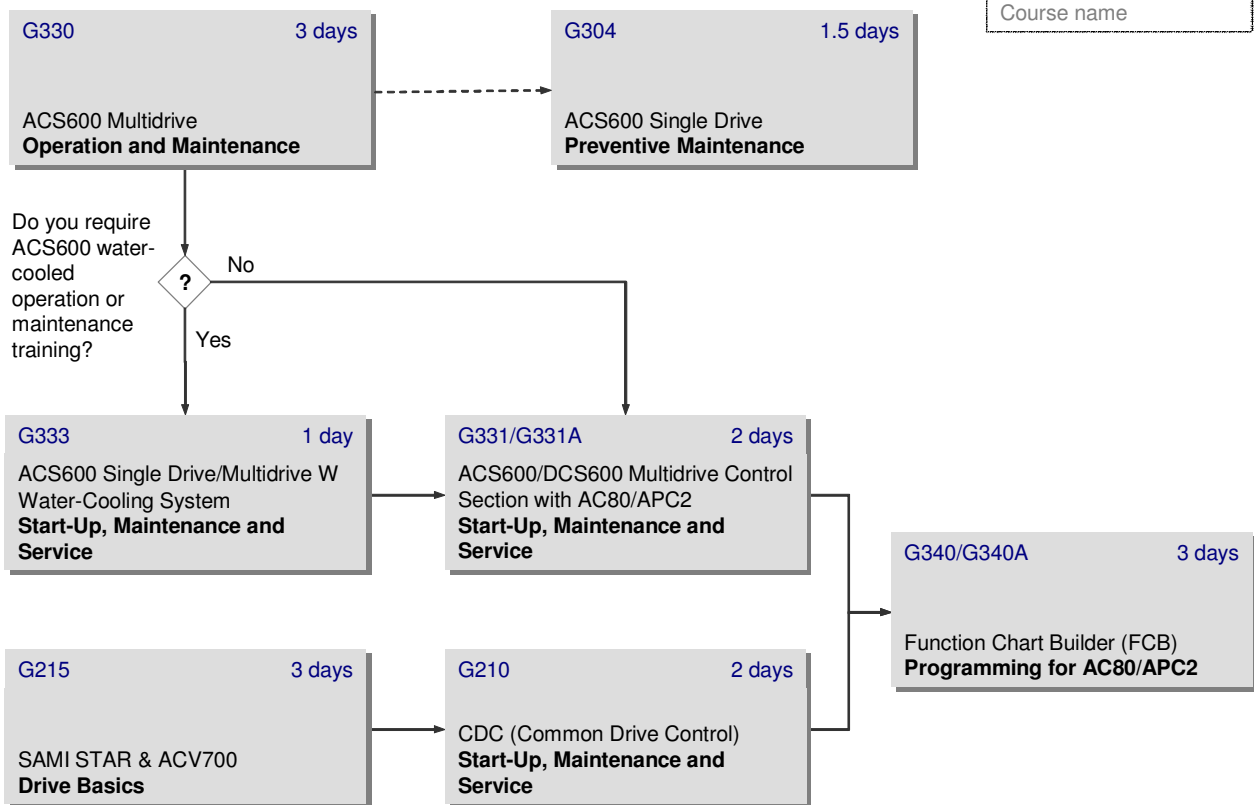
Course name

G330 3 days

ACS600 Multidrive
**Operation and Maintenance**

G304 1.5 days

ACS600 Single Drive
**Preventive Maintenance**

Do you require ACS600 water-cooled operation or maintenance training?

?

No

Yes

G333 1 day

ACS600 Single Drive/Multidrive W Water-Cooling System
**Start-Up, Maintenance and Service**

G331/G331A 2 days

ACS600/DCS600 Multidrive Control Section with AC80/APC2
**Start-Up, Maintenance and Service**

G340/G340A 3 days

Function Chart Builder (FCB)
**Programming for AC80/APC2**

G215 3 days

SAMI STAR & ACV700
**Drive Basics**

G210 2 days

CDC (Common Drive Control)
**Start-Up, Maintenance and Service**